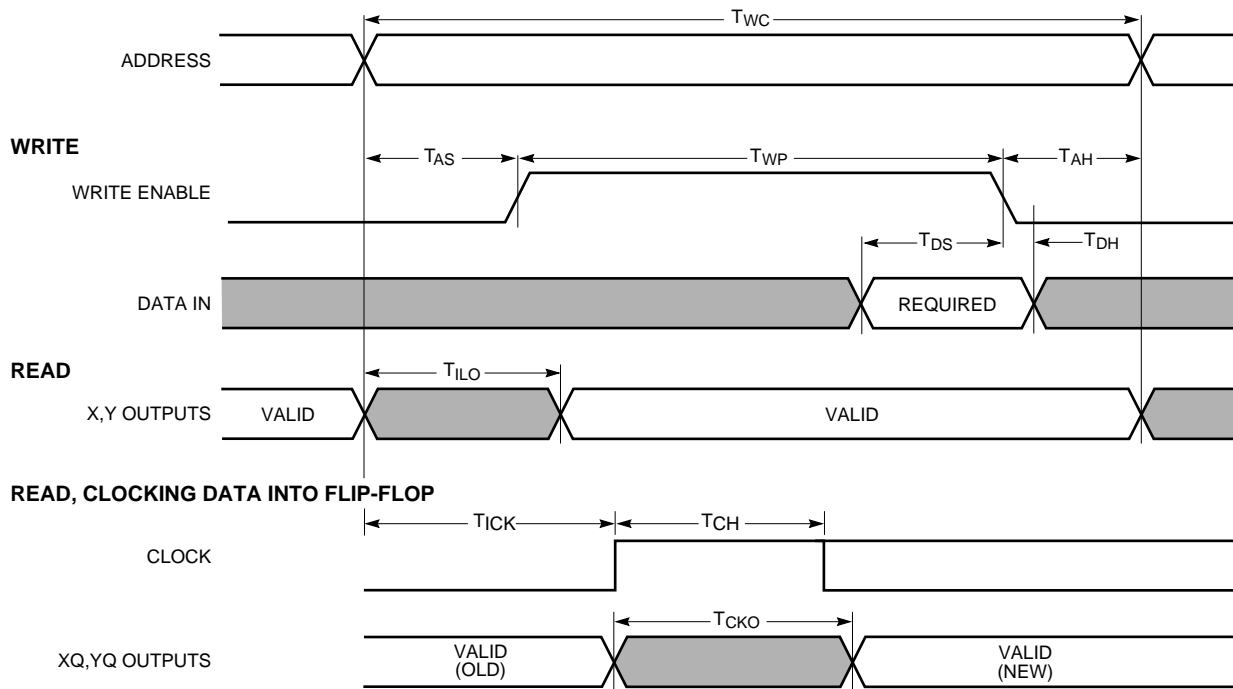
$T_{WC}$

ADDRESS

WRITE

$T_{AS}$

$T_{WP}$

$T_{AH}$

WRITE ENABLE

$T_{DS}$

$T_{DH}$

DATA IN

REQUIRED

READ

$T_{ILO}$

X,Y OUTPUTS

VALID

VALID

READ, CLOCKING DATA INTO FLIP-FLOP

$T_{ICK}$

$T_{CH}$

CLOCK

$T_{CKO}$

XQ,YQ OUTPUTS

VALID (OLD)

VALID (NEW)